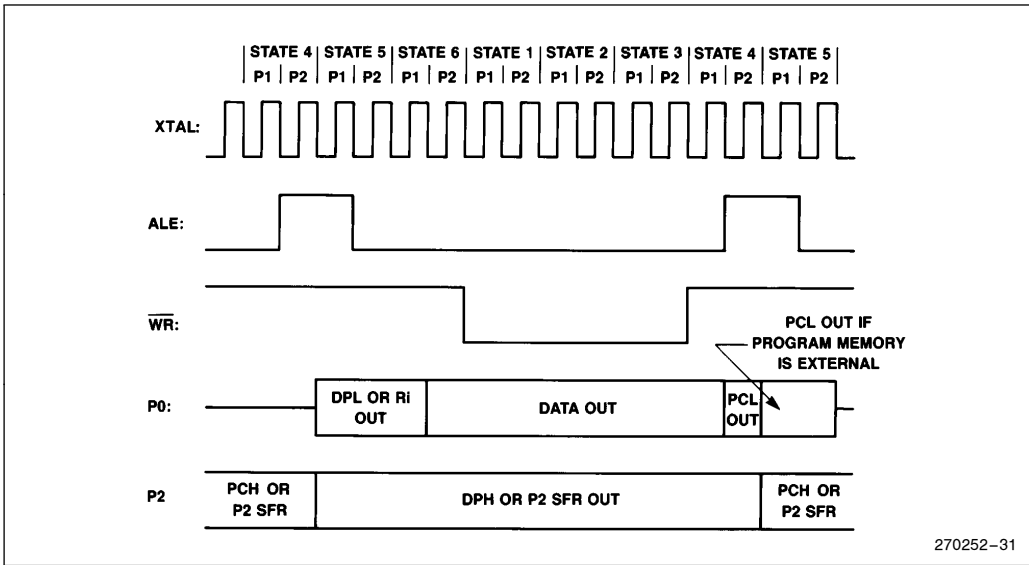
| STATE 4 | STATE 5 | STATE 6 | STATE 1 | STATE 2 | STATE 3 | STATE 4 | STATE 5 |
| P1 | P2 | P1 | P2 | P1 | P2 | P1 | P2 | P1 | P2 | P1 | P2 | P1 | P2 | P1 | P2 |

XTAL:

ALE:

$\overline{WR}$:

PCL OUT IF PROGRAM MEMORY IS EXTERNAL

P0:

DPL OR Ri OUT

DATA OUT

PCL OUT

P2

PCH OR P2 SFR

DPH OR P2 SFR OUT

PCH OR P2 SFR

270252–31